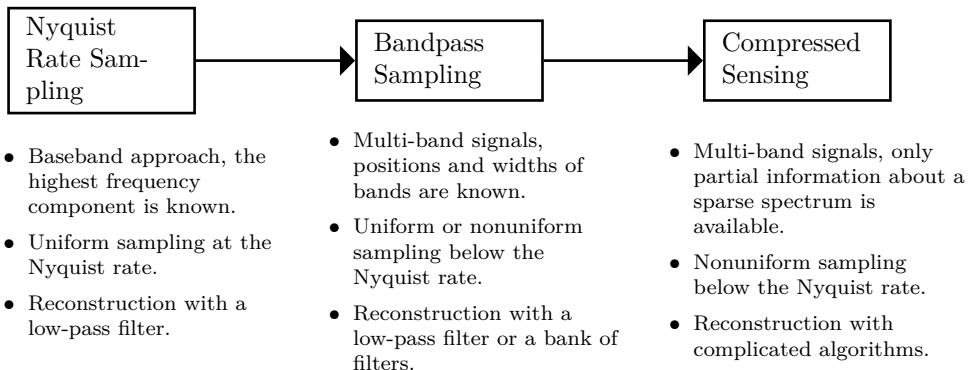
Nyquist Rate Sampling

Bandpass Sampling

Compressed Sensing

- Baseband approach, the highest frequency component is known.
- Uniform sampling at the Nyquist rate.
- Reconstruction with a low-pass filter.

- Multi-band signals, positions and widths of bands are known.
- Uniform or nonuniform sampling below the Nyquist rate.
- Reconstruction with a low-pass filter or a bank of filters.

- Multi-band signals, only partial information about a sparse spectrum is available.
- Nonuniform sampling below the Nyquist rate.
- Reconstruction with complicated algorithms.